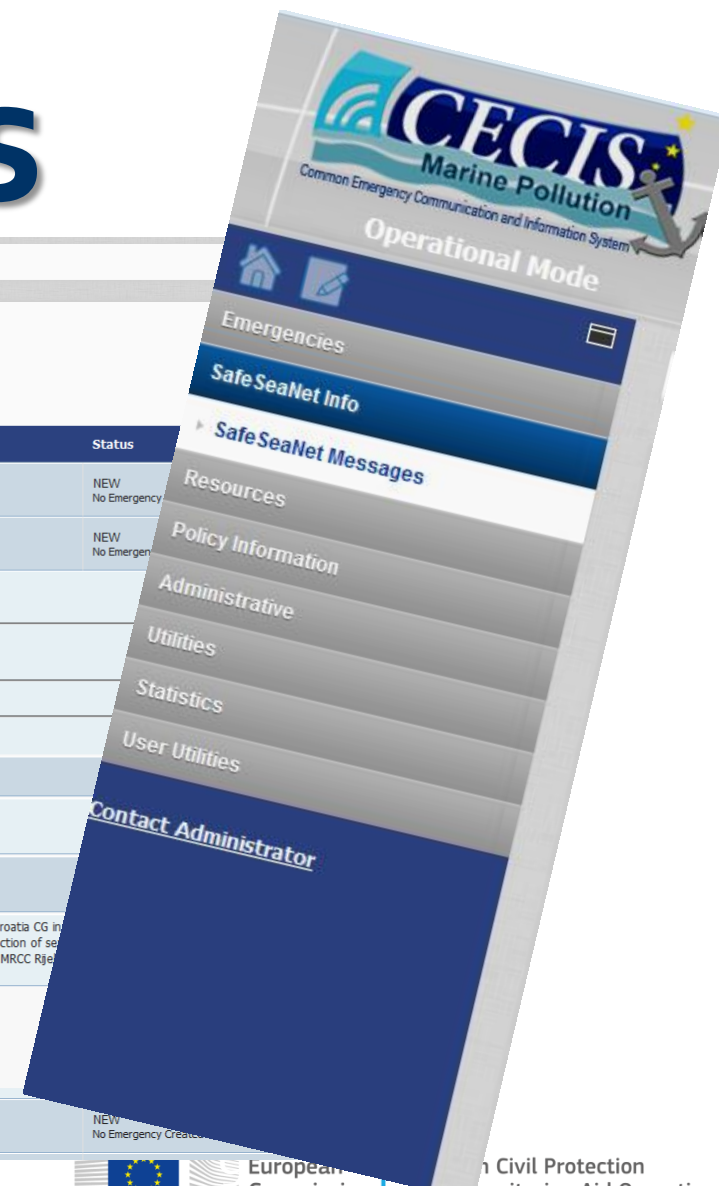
s

CECIS
Marine Pollution
Common Emergency Communication and Information System
Operational Mode

Emergencies
SafeSeaNet Info
SafeSeaNet Messages
Resources
Policy Information
Administrative
Utilities
Statistics
User Utilities
Contact Administrator

Status
NEW
No Emergency
NEW
No Emergen
roatia CG in
ction of se
MRCC Rije
NEW
No Emergency Create

European
n Civil Protection
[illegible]
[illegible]itarian Aid Operati